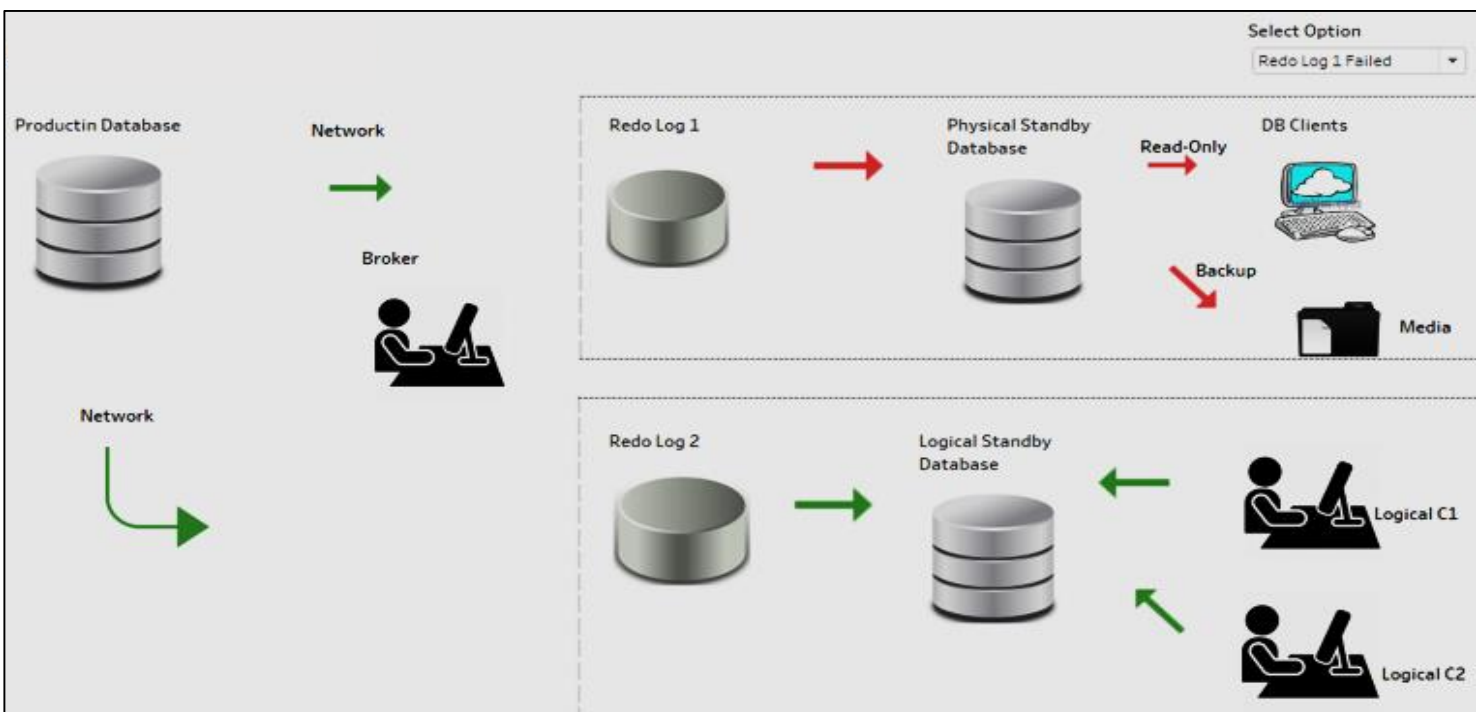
Select Option
Redo Log 1 Failed

Productin Database

Network

Broker

Network

Redo Log 1

Physical Standby Database

Read-Only

DB Clients

Backup

Media

Redo Log 2

Logical Standby Database

Logical C1

Logical C2